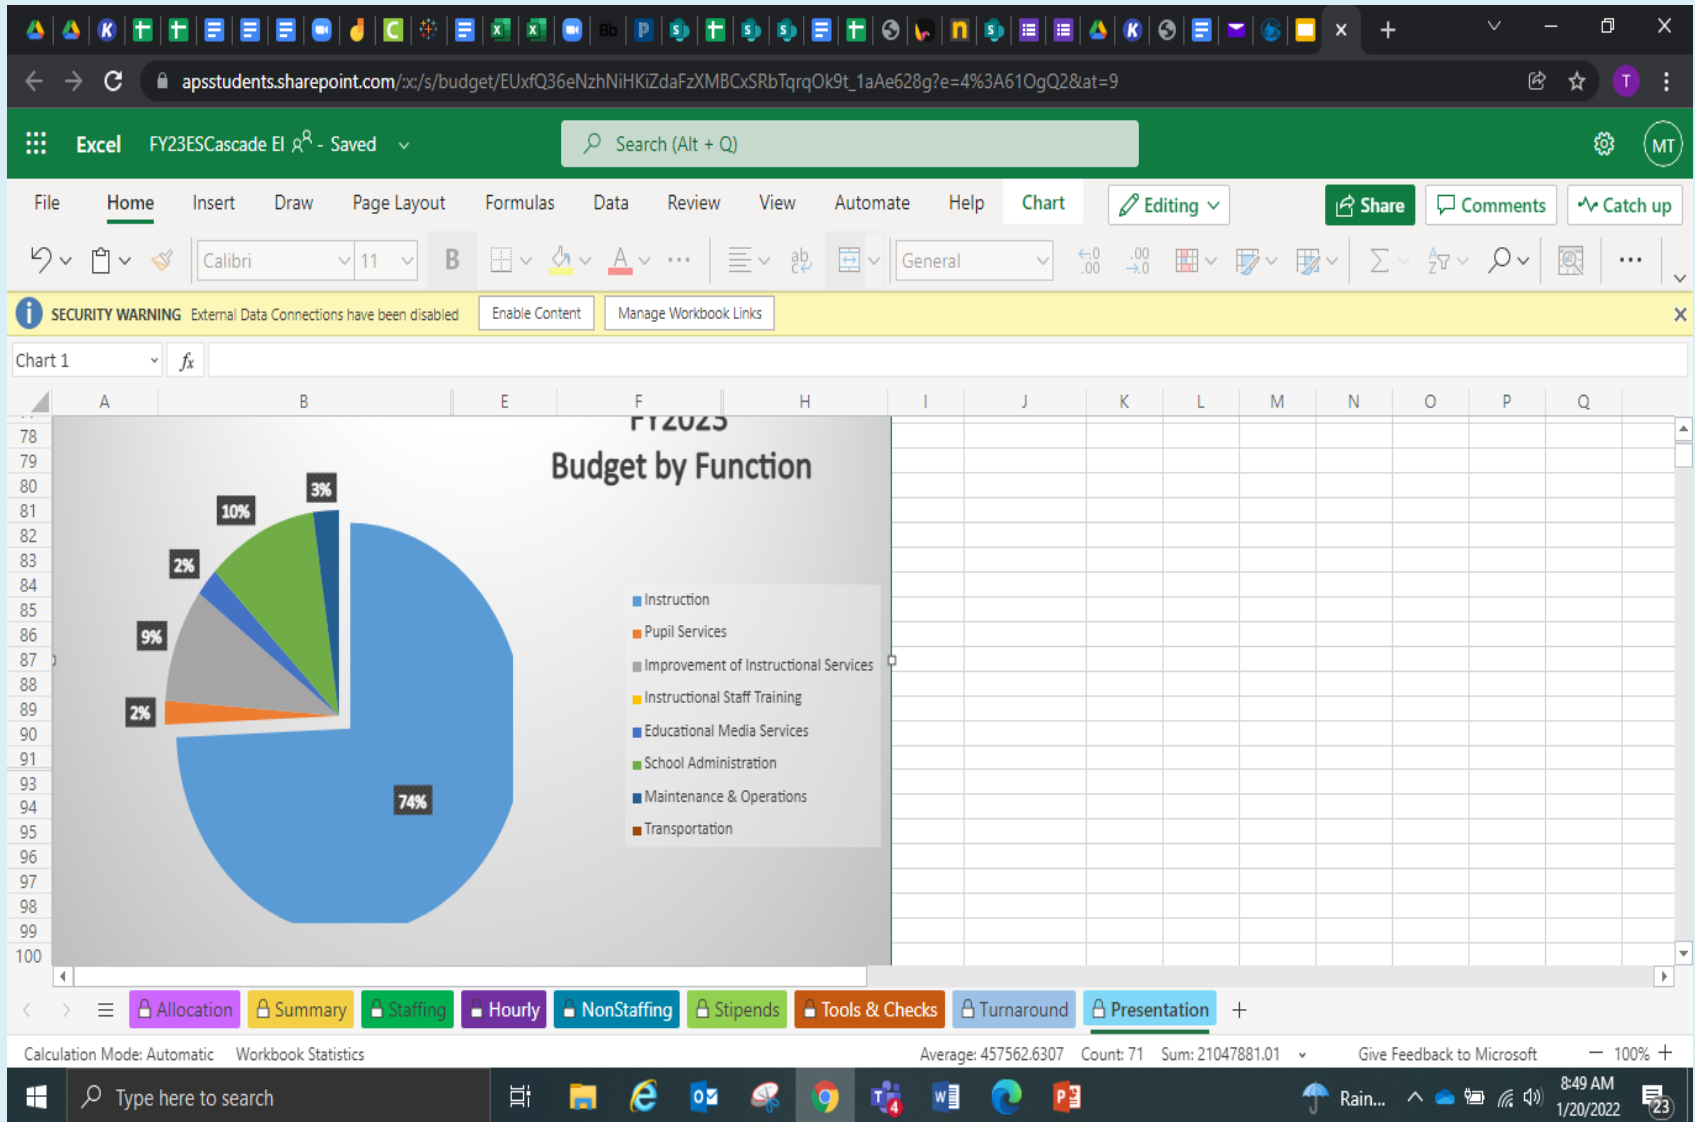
apsstudents.sharepoint.com/:x:/s/budget/EUxfQ36eNzhNiHKiZdaFzXMBCxSRbTqrqOk9t_1aAe628g?e=4%3A61OgQ2&at=9

Excel FY23ESCascade El - Saved

Search (Alt + Q)

MT

File Home Insert Draw Page Layout Formulas Data Review View Automate Help Chart Editing Share Comments Catch up

Calibri 11 General

SECURITY WARNING External Data Connections have been disabled Enable Content Manage Workbook Links

Chart 1 $fx$

| | A | B | E | F | H | I | J | K | L | M | N | O | P | Q |
|---|---|---|---|---|---|---|---|---|---|---|---|---|---|---|

78 79 80 81 82 83 84 85 86 87 88 89 90 91 93 94 95 96 97 98 99 100

FY2023
Budget by Function

3%
10%
2%
9%
2%
74%

Instruction
Pupil Services
Improvement of Instructional Services
Instructional Staff Training
Educational Media Services
School Administration
Maintenance & Operations
Transportation

Allocation Summary Staffing Hourly NonStaffing Stipends Tools & Checks Turnaround Presentation +

Calculation Mode: Automatic Workbook Statistics Average: 457562.6307 Count: 71 Sum: 21047881.01 Give Feedback to Microsoft 100%

Type here to search Rain... 8:49 AM 1/20/2022 23